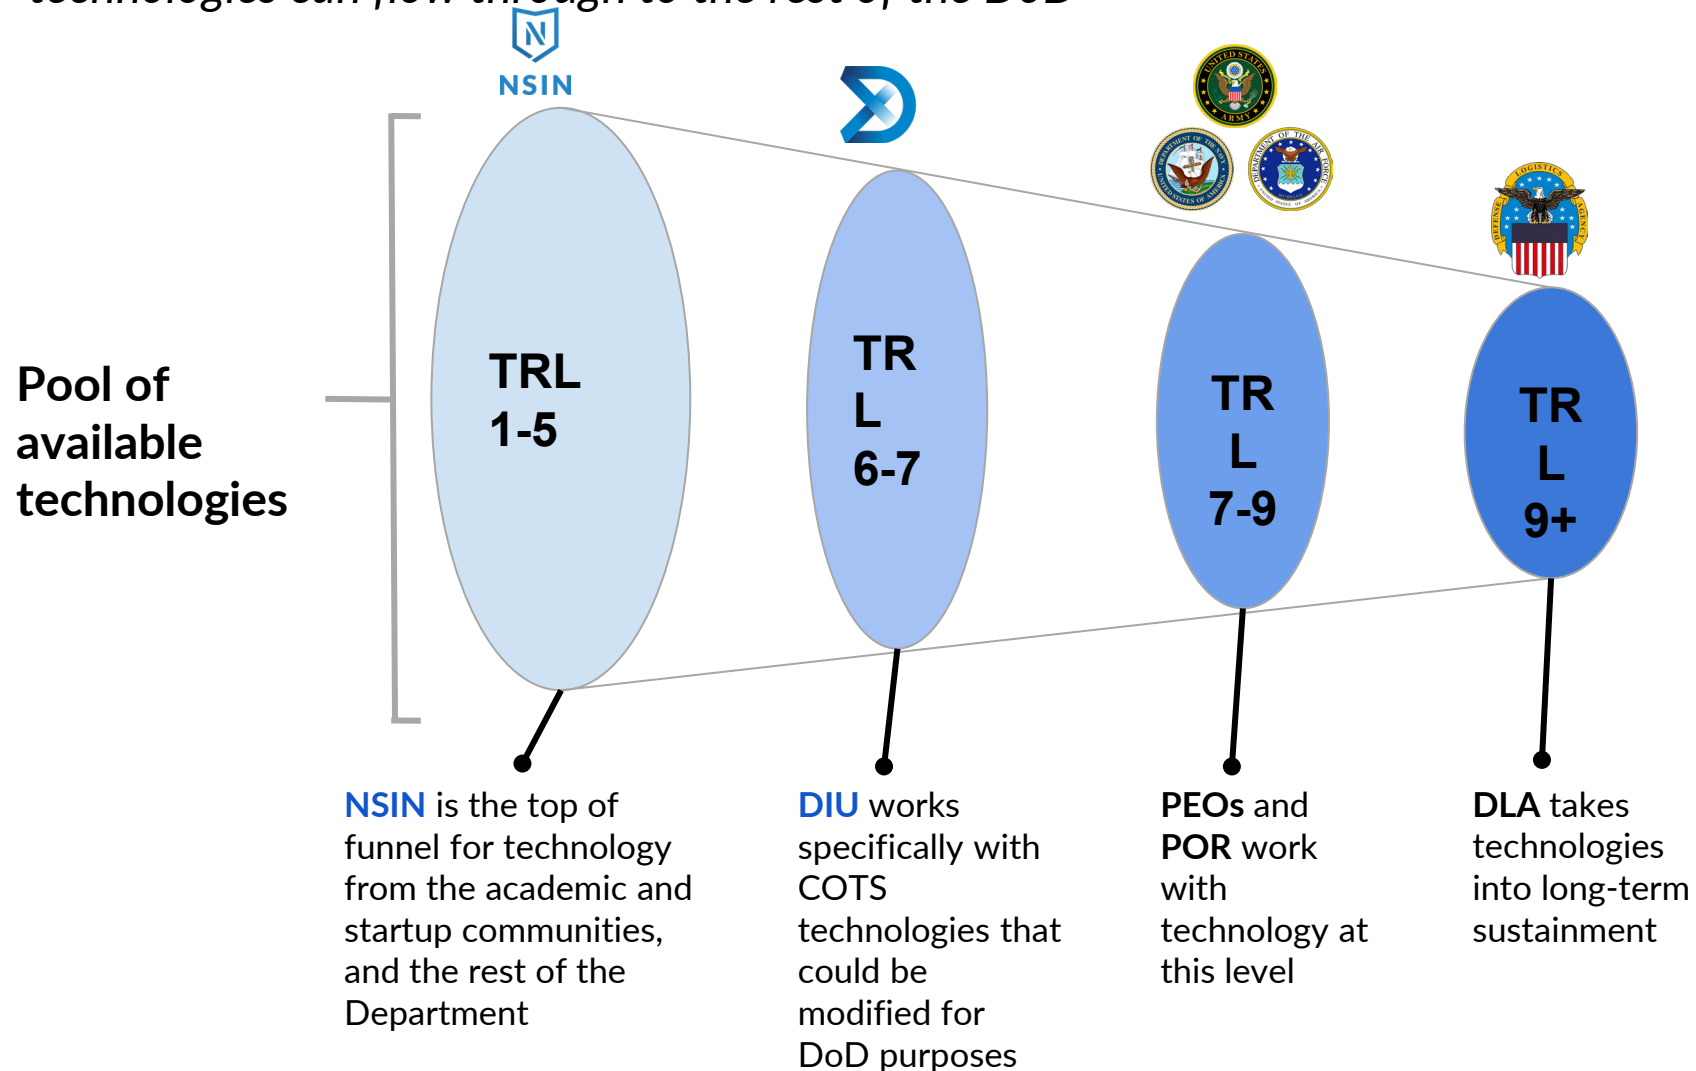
technologies can flow through to the rest of the DoD

NSIN

UNITED STATES ARMY

DEPARTMENT OF THE NAVY UNITED STATES OF AMERICA

DEPARTMENT OF THE AIR FORCE UNITED STATES OF AMERICA

DEFENSE LOGISTICS AGENCY

Pool of available technologies

TRL 1-5

TR L 6-7

TR L 7-9

TR L 9+

NSIN is the top of funnel for technology from the academic and startup communities, and the rest of the Department

DIU works specifically with COTS technologies that could be modified for DoD purposes

PEOs and POR work with technology at this level

DLA takes technologies into long-term sustainment